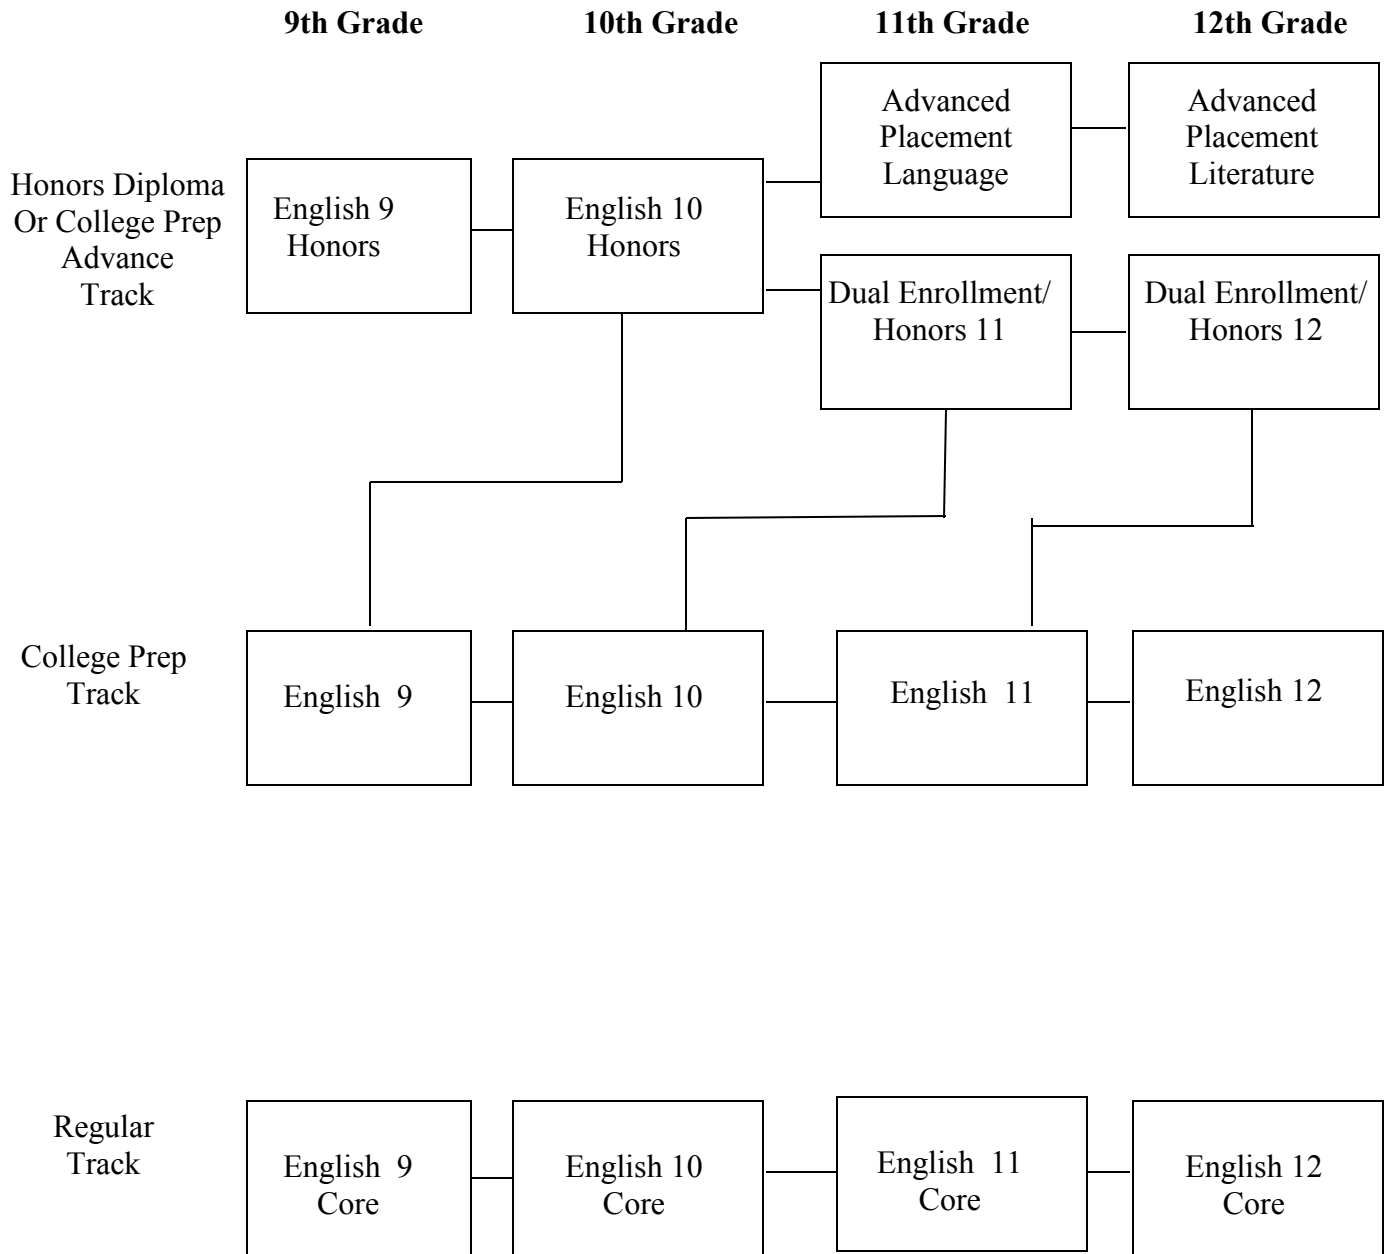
9th Grade

10th Grade

11th Grade

12th Grade

Honors Diploma Or College Prep Advance Track

English 9 Honors

English 10 Honors

Advanced Placement Language

Advanced Placement Literature

Dual Enrollment/ Honors 11

Dual Enrollment/ Honors 12

College Prep Track

English 9

English 10

English 11

English 12

Regular Track

English 9 Core

English 10 Core

English 11 Core

English 12 Core